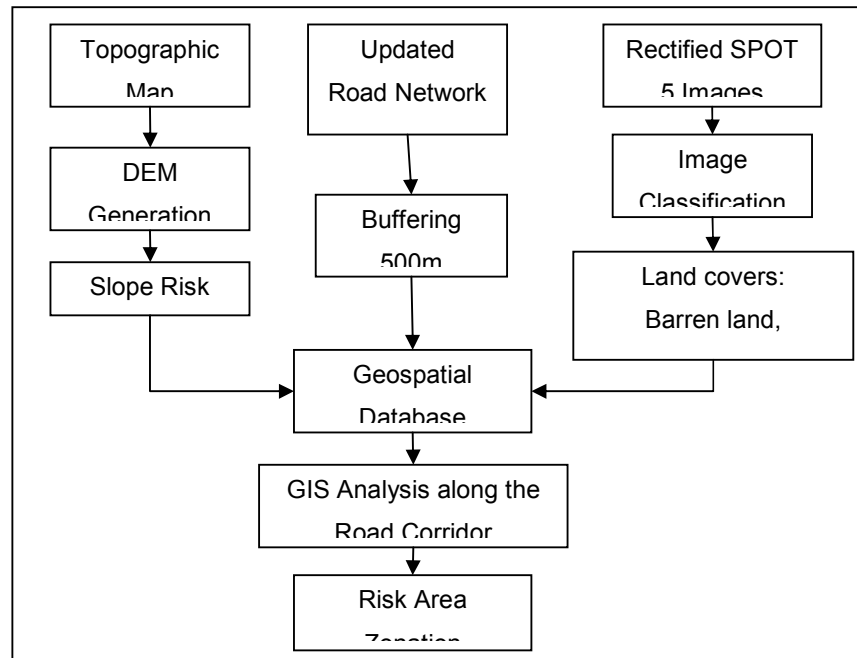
Topographic Map

Updated Road Network

Rectified SPOT 5 Images

DEM Generation

Buffering 500m

Image Classification

Slope Risk

Land covers: Barren land,

Geospatial Database

GIS Analysis along the Road Corridor

Risk Area Zonation